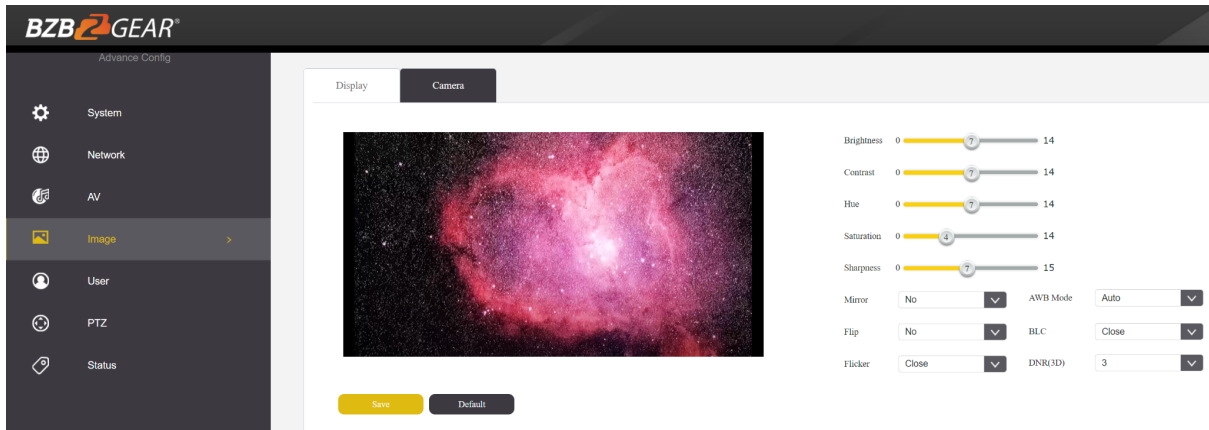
BZB GEAR®

Advance Config

System

Network

AV

Image

User

PTZ

Status

Display

Camera

Brightness 0 7 14

Contrast 0 7 14

Hue 0 7 14

Saturation 0 4 14

Sharpness 0 7 15

Mirror No

AWB Mode Auto

Flip No

BLC Close

Flicker Close

DNR(3D) 3

Save

Default